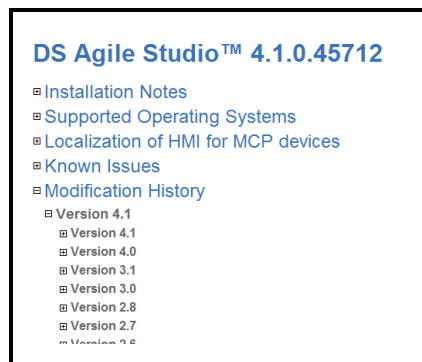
DS Agile Studio™ 4.1.0.45712

⊞ Installation Notes
⊞ Supported Operating Systems
⊞ Localization of HMI for MCP devices
⊞ Known Issues
⊟ Modification History
⊟ Version 4.1
⊞ Version 4.1
⊞ Version 4.0
⊞ Version 3.1
⊞ Version 3.0
⊞ Version 2.8
⊞ Version 2.7
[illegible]